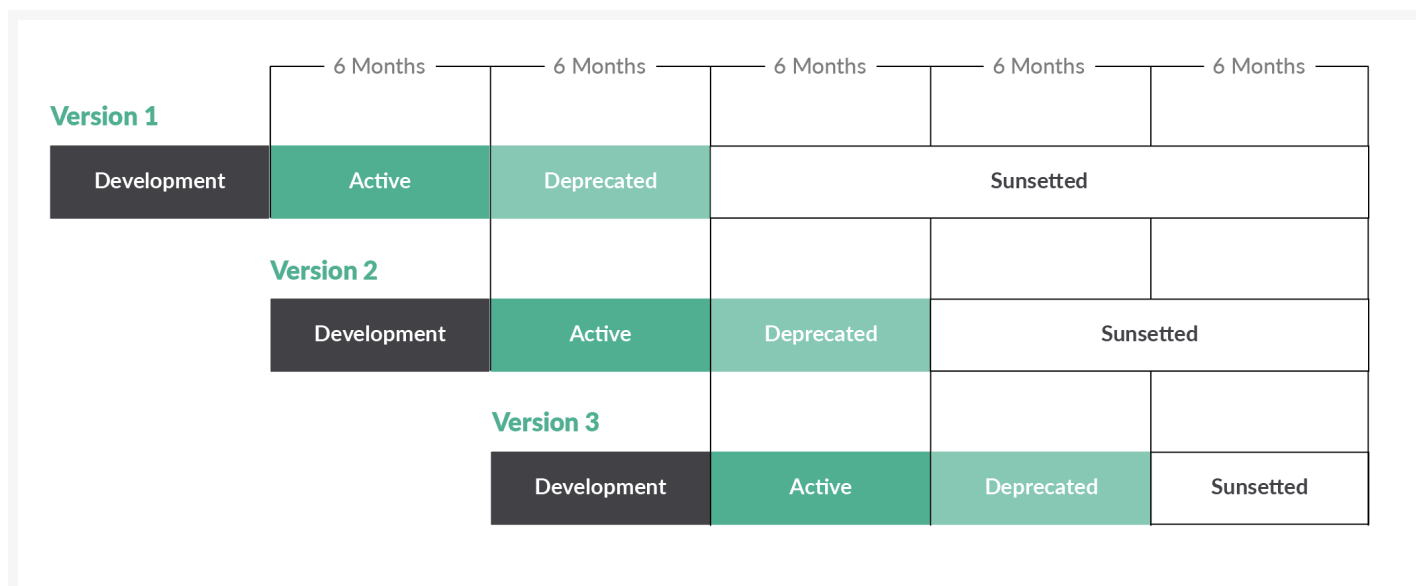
6 Months 6 Months 6 Months 6 Months 6 Months

Version 1

Development Active Deprecated Sunsetted

Version 2

Development Active Deprecated Sunsetted

Version 3

Development Active Deprecated Sunsetted